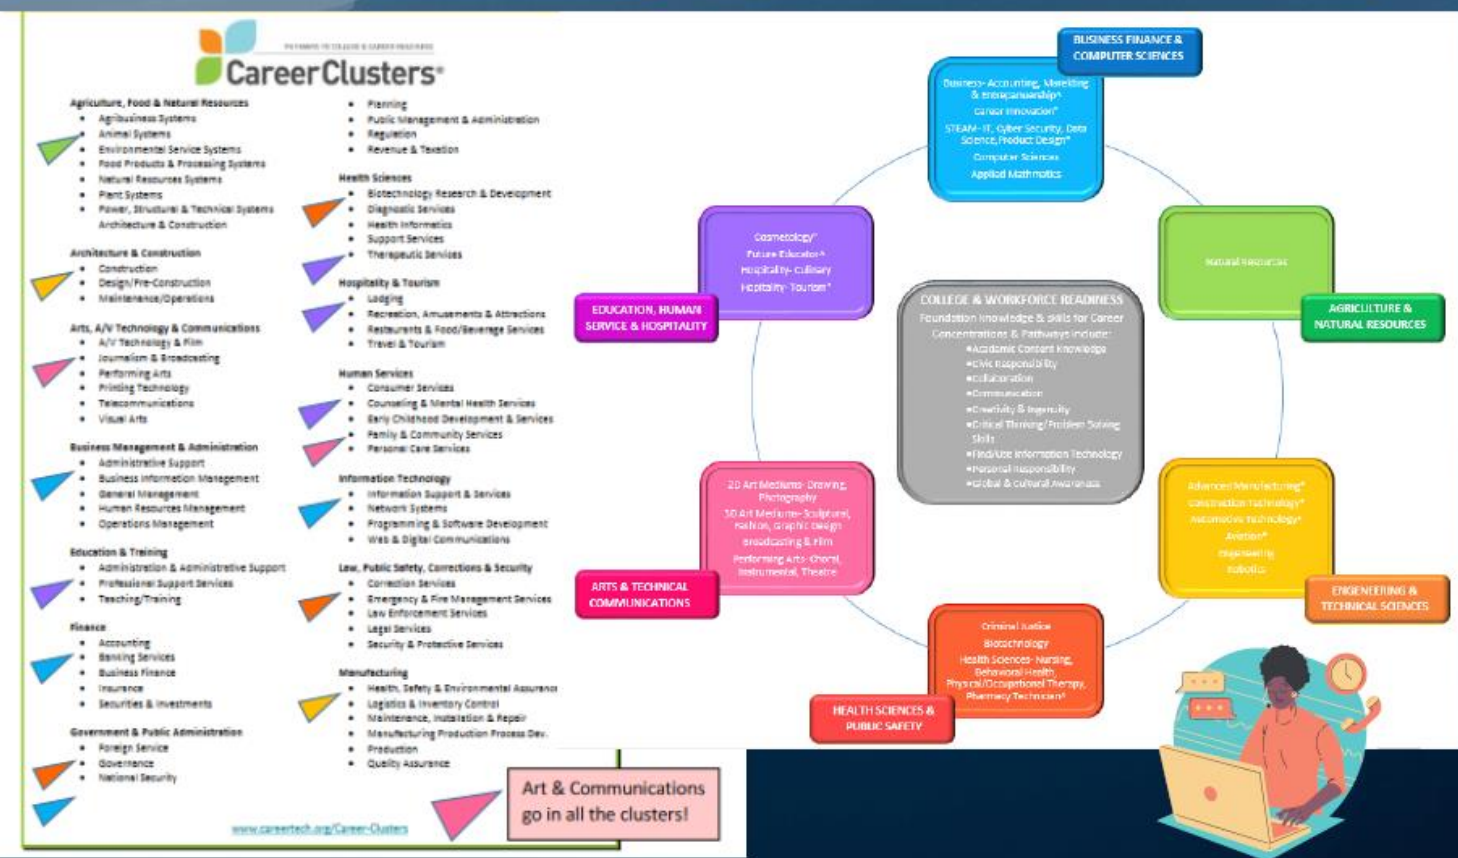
PATHWAYS TO COLLEGE & CAREER READINESS
CareerClusters®

Agriculture, Food & Natural Resources
• Agribusiness Systems
• Animal Systems
• Environmental Service Systems
• Food Products & Processing Systems
• Natural Resources Systems
• Plant Systems
• Power, Structural & Technical Systems

Architecture & Construction
• Construction
• Design/Pre-Construction
• Maintenance/Operations

Arts, A/V Technology & Communications
• A/V Technology & Film
• Journalism & Broadcasting
• Performing Arts
• Printing Technology
• Telecommunications
• Visual Arts

Business Management & Administration
• Administrative Support
• Business Information Management
• General Management
• Human Resources Management
• Operations Management

Education & Training
• Administration & Administrative Support
• Professional Support Services
• Teaching/Training

Finance
• Accounting
• Banking Services
• Business Finance
• Insurance
• Securities & Investments

Government & Public Administration
• Foreign Service
• Governance
• National Security
• Planning
• Public Management & Administration
• Regulation
• Revenue & Taxation

Health Sciences
• Biotechnology Research & Development
• Diagnostic Services
• Health Informatics
• Support Services
• Therapeutic Services

Hospitality & Tourism
• Lodging
• Recreation, Amusements & Attractions
• Restaurants & Food/Beverage Services
• Travel & Tourism

Human Services
• Consumer Services
• Counseling & Mental Health Services
• Early Childhood Development & Services
• Family & Community Services
• Personal Care Services

Information Technology
• Information Support & Services
• Network Systems
• Programming & Software Development
• Web & Digital Communications

Law, Public Safety, Corrections & Security
• Correction Services
• Emergency & Fire Management Services
• Law Enforcement Services
• Legal Services
• Security & Protective Services

Manufacturing
• Health, Safety & Environmental Assurance
• Logistics & Inventory Control
• Maintenance, Installation & Repair
• Manufacturing Production Process Dev.
• Production
• Quality Assurance

www.careertech.org/Career-Clusters

Art & Communications go in all the clusters!

BUSINESS FINANCE & COMPUTER SCIENCES
Business- Accounting, Marketing & Entrepreneurship*
Career Innovation*
STEAM- IT, Cyber Security, Data Science, Product Design*
Computer Sciences
Applied Mathmatics

Natural Resources
AGRICULTURE & NATURAL RESOURCES

Cosmetology*
Future Educator*
Hospitality- Culinary
Hospitality- Tourism*
EDUCATION, HUMAN SERVICE & HOSPITALITY

COLLEGE & WORKFORCE READINESS
Foundation knowledge & skills for Career Concentrations & Pathways include:
•Academic Content Knowledge
•Civic Responsibility
•Collaboration
•Communication
•Creativity & Ingenuity
•Critical Thinking/Problem Solving Skills
•Find/Use Information Technology
•Personal Responsibility
•Global & Cultural Awareness

2D Art Mediums- Drawing, Photography
3D Art Mediums- Sculptural, Fashion, Graphic Design
Broadcasting & Film
Performing Arts- Choral, Instrumental, Theatre
ARTS & TECHNICAL COMMUNICATIONS

Advanced Manufacturing*
Construction Technology*
Automotive Technology*
Aviation*
Engineering
Robotics
ENGINEERING & TECHNICAL SCIENCES

Criminal Justice
Biotechnology
Health Sciences- Nursing, Behavioral Health, Physical/Occupational Therapy, Pharmacy Technician*
HEALTH SCIENCES & PUBLIC SAFETY